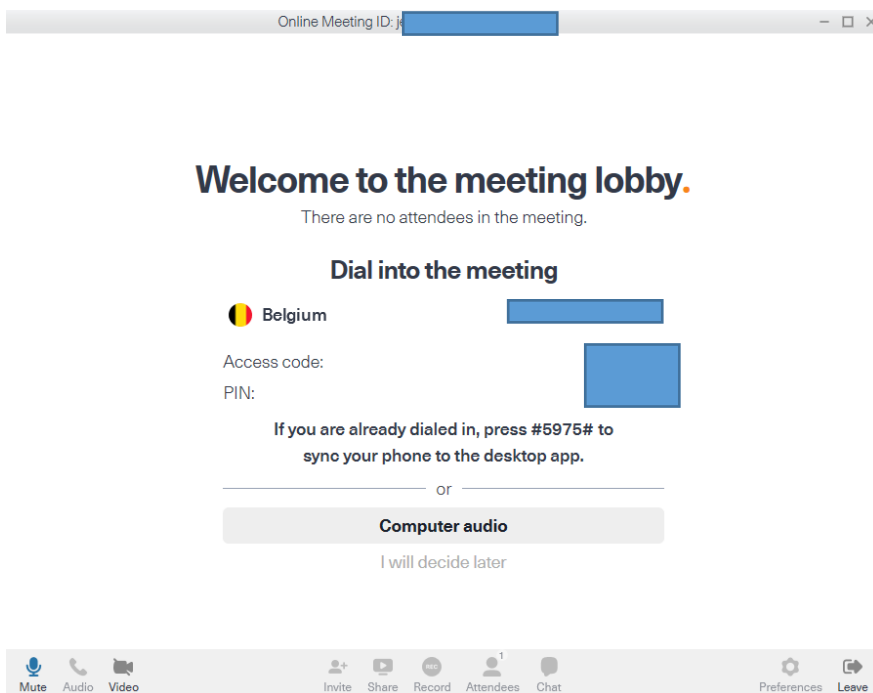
Online Meeting ID: j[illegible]

Welcome to the meeting lobby.

There are no attendees in the meeting.

Dial into the meeting

Belgium

Access code:

PIN:

If you are already dialed in, press #5975# to sync your phone to the desktop app.

or

Computer audio

I will decide later

Mute Audio Video

Invite Share REC Record 1 Attendees Chat

Preferences Leave